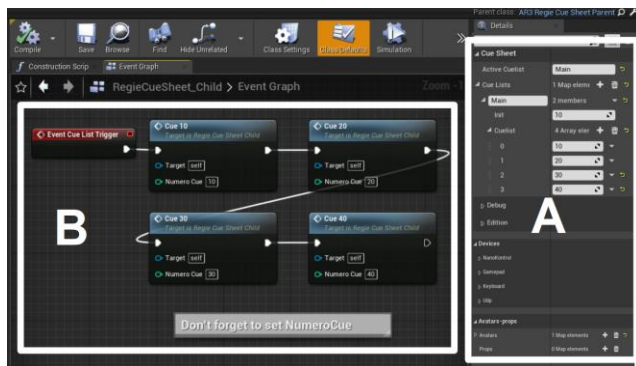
Compile Save Browse Find Hide Unrelated Class Settings Class Defaults Simulation

Parent class: AR3 Regie Cue Sheet Parent

Details

Construction Scrip Event Graph

RegieCueSheet_Child > Event Graph

Zoom -

Event Cue List Trigger

Cue 10
Target is Regie Cue Sheet Child
Target self
Numero Cue 10

Cue 20
Target is Regie Cue Sheet Child
Target self
Numero Cue 20

Cue 30
Target is Regie Cue Sheet Child
Target self
Numero Cue 30

Cue 40
Target is Regie Cue Sheet Child
Target self
Numero Cue 40

B

Don't forget to set NumeroCue

Cue Sheet
Active Cuelist Main
Cue Lists 1 Map elem
Main 2 members
Init 10
Cuelist 4 Array eler
0 10
1 20
2 30
3 40
Debug
Edition

A

Devices
NanoKontrol
Gamepad
Keyboard
Midi

Avatars groups
Avatars 1 Map elements
Props 0 Map elements